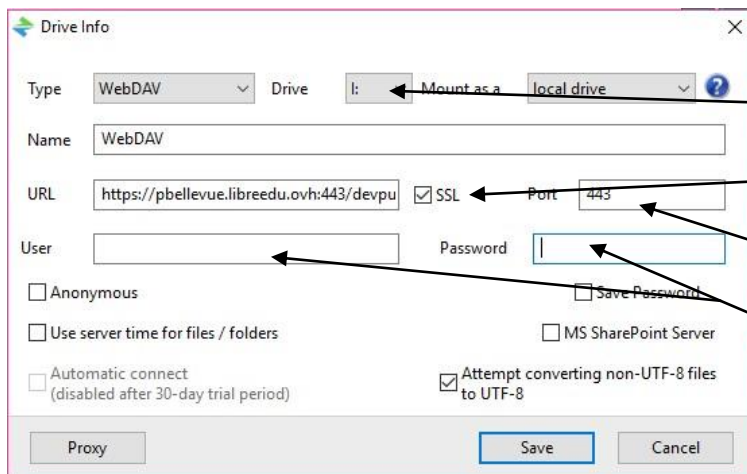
Drive Info

Type WebDAV Drive I: Mount as a local drive ?

Name WebDAV

URL https://pbellevue.libreedu.ovh:443/devpu SSL Port 443

User Password

Anonymous Save Password

Use server time for files / folders MS SharePoint Server

Automatic connect (disabled after 30-day trial period) Attempt converting non-UTF-8 files to UTF-8

Proxy Save Cancel